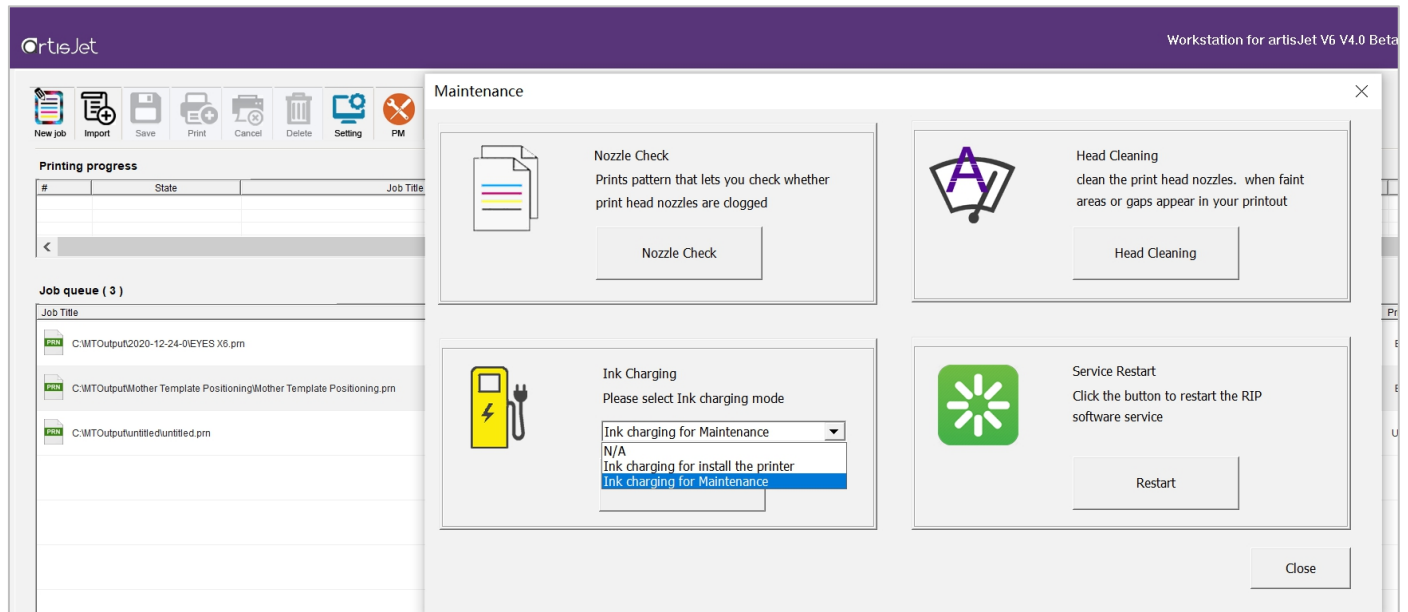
artisJet

Workstation for artisJet V6 V4.0 Beta

New job Import Save Print Cancel Delete Setting PM

Printing progress

| # | State | Job Title |
|---|---|---|

Job queue ( 3 )

Job Title

PRN C:\MTOutput\2020-12-24-0\EYES X6.prn

PRN C:\MTOutput\Mother Template Positioning\Mother Template Positioning.prn

PRN C:\MTOutput\untitled\untitled.prn

Maintenance

Nozzle Check
Prints pattern that lets you check whether print head nozzles are clogged

Nozzle Check

Head Cleaning
clean the print head nozzles. when faint areas or gaps appear in your printout

Head Cleaning

Ink Charging
Please select Ink charging mode

Ink charging for Maintenance
N/A
Ink charging for install the printer
Ink charging for Maintenance

Service Restart
Click the button to restart the RIP software service

Restart

Close